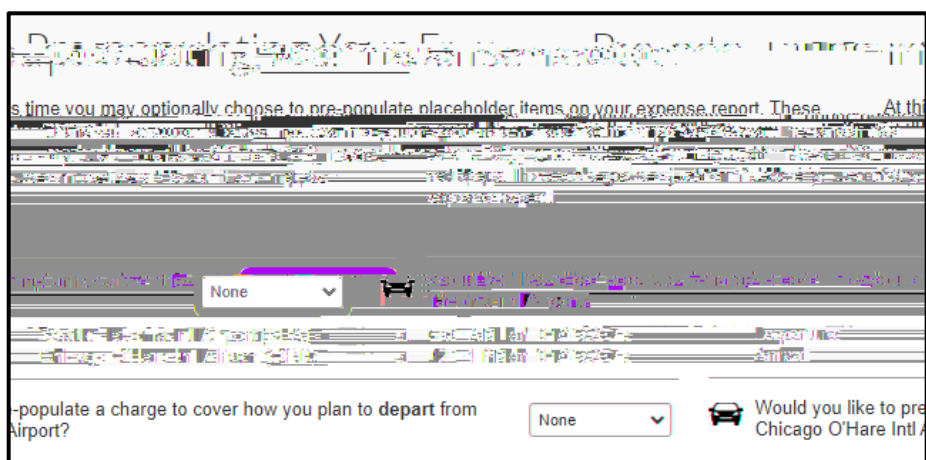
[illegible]

s time you may optionally choose to pre-populate placeholder items on your expense report. These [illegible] At thi

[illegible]

None

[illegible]

-populate a charge to cover how you plan to **depart** from Airport?

None

Would you like to pre Chicago O'Hare Intl A